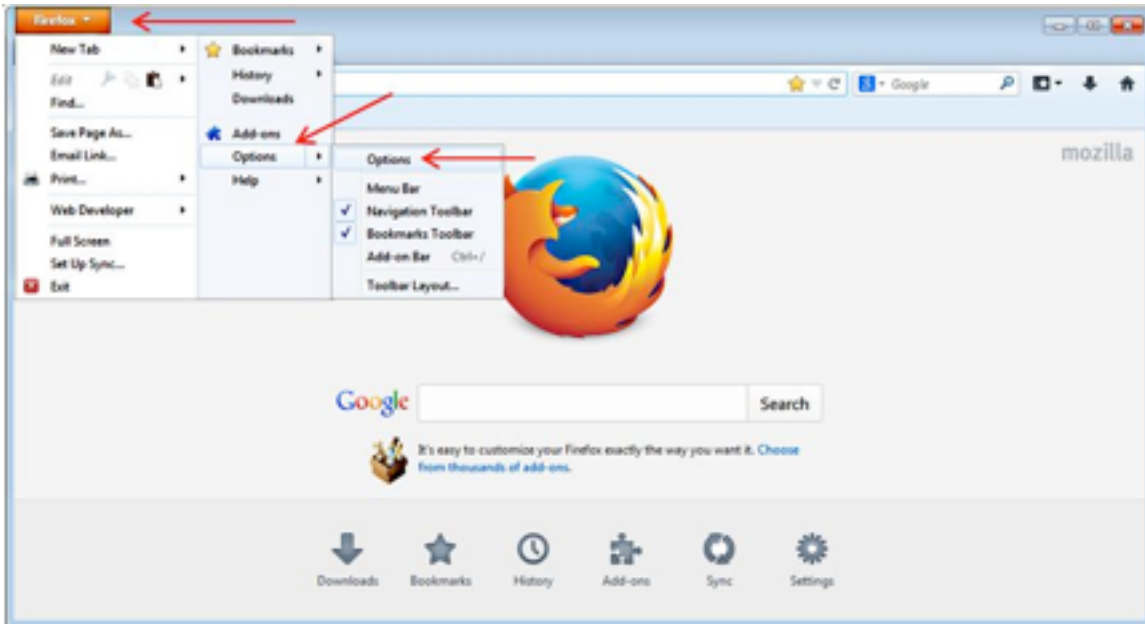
Firefox

New Tab
Edit
Find...
Save Page As...
Email Link...
Print...
Web Developer
Full Screen
Set Up Sync...
Exit

Bookmarks
History
Downloads
Add-ons
Options
Help

Options
Menu Bar
Navigation Toolbar
Bookmarks Toolbar
Add-on Bar Ctrl+/
Toolbar Layout...

Google

mozilla

Google

Search

It's easy to customize your Firefox exactly the way you want it. Choose from thousands of add-ons.

Downloads
Bookmarks
History
Add-ons
Sync
Settings